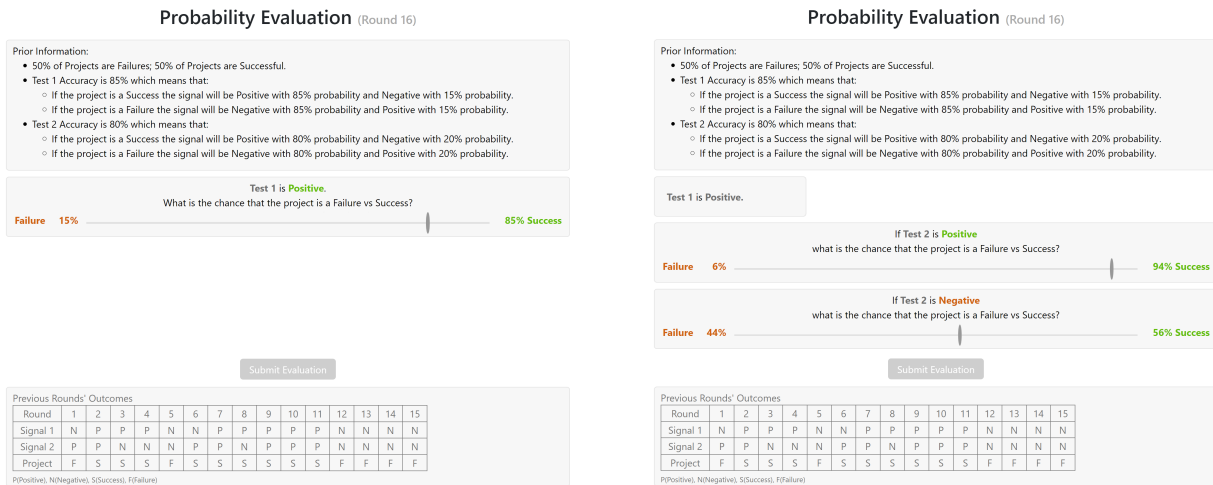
Probability Evaluation (Round 16)

Prior Information:
- 50% of Projects are Failures; 50% of Projects are Successful.
- Test 1 Accuracy is 85% which means that:
  - If the project is a Success the signal will be Positive with 85% probability and Negative with 15% probability.
  - If the project is a Failure the signal will be Negative with 85% probability and Positive with 15% probability.
- Test 2 Accuracy is 80% which means that:
  - If the project is a Success the signal will be Positive with 80% probability and Negative with 20% probability.
  - If the project is a Failure the signal will be Negative with 80% probability and Positive with 20% probability.

Test 1 is Positive.
What is the chance that the project is a Failure vs Success?
Failure 15% 85% Success

Submit Evaluation

Previous Rounds' Outcomes

| Round | 1 | 2 | 3 | 4 | 5 | 6 | 7 | 8 | 9 | 10 | 11 | 12 | 13 | 14 | 15 |
|---|---|---|---|---|---|---|---|---|---|---|---|---|---|---|---|
| Signal 1 | N | P | P | P | N | N | P | P | P | P | P | N | N | N | N |
| Signal 2 | P | P | N | N | N | P | P | N | P | P | P | N | N | N | N |
| Project | F | S | S | S | F | S | S | S | S | S | S | F | F | F | F |

P(Positive), N(Negative), S(Success), F(Failure)

Probability Evaluation (Round 16)

Prior Information:
- 50% of Projects are Failures; 50% of Projects are Successful.
- Test 1 Accuracy is 85% which means that:
  - If the project is a Success the signal will be Positive with 85% probability and Negative with 15% probability.
  - If the project is a Failure the signal will be Negative with 85% probability and Positive with 15% probability.
- Test 2 Accuracy is 80% which means that:
  - If the project is a Success the signal will be Positive with 80% probability and Negative with 20% probability.
  - If the project is a Failure the signal will be Negative with 80% probability and Positive with 20% probability.

Test 1 is Positive.

If Test 2 is Positive
what is the chance that the project is a Failure vs Success?
Failure 6% 94% Success

If Test 2 is Negative
what is the chance that the project is a Failure vs Success?
Failure 44% 56% Success

Submit Evaluation

Previous Rounds' Outcomes

| Round | 1 | 2 | 3 | 4 | 5 | 6 | 7 | 8 | 9 | 10 | 11 | 12 | 13 | 14 | 15 |
|---|---|---|---|---|---|---|---|---|---|---|---|---|---|---|---|
| Signal 1 | N | P | P | P | N | N | P | P | P | P | P | N | N | N | N |
| Signal 2 | P | P | N | N | N | P | P | N | P | P | P | N | N | N | N |
| Project | F | S | S | S | F | S | S | S | S | S | S | F | F | F | F |

P(Positive), N(Negative), S(Success), F(Failure)